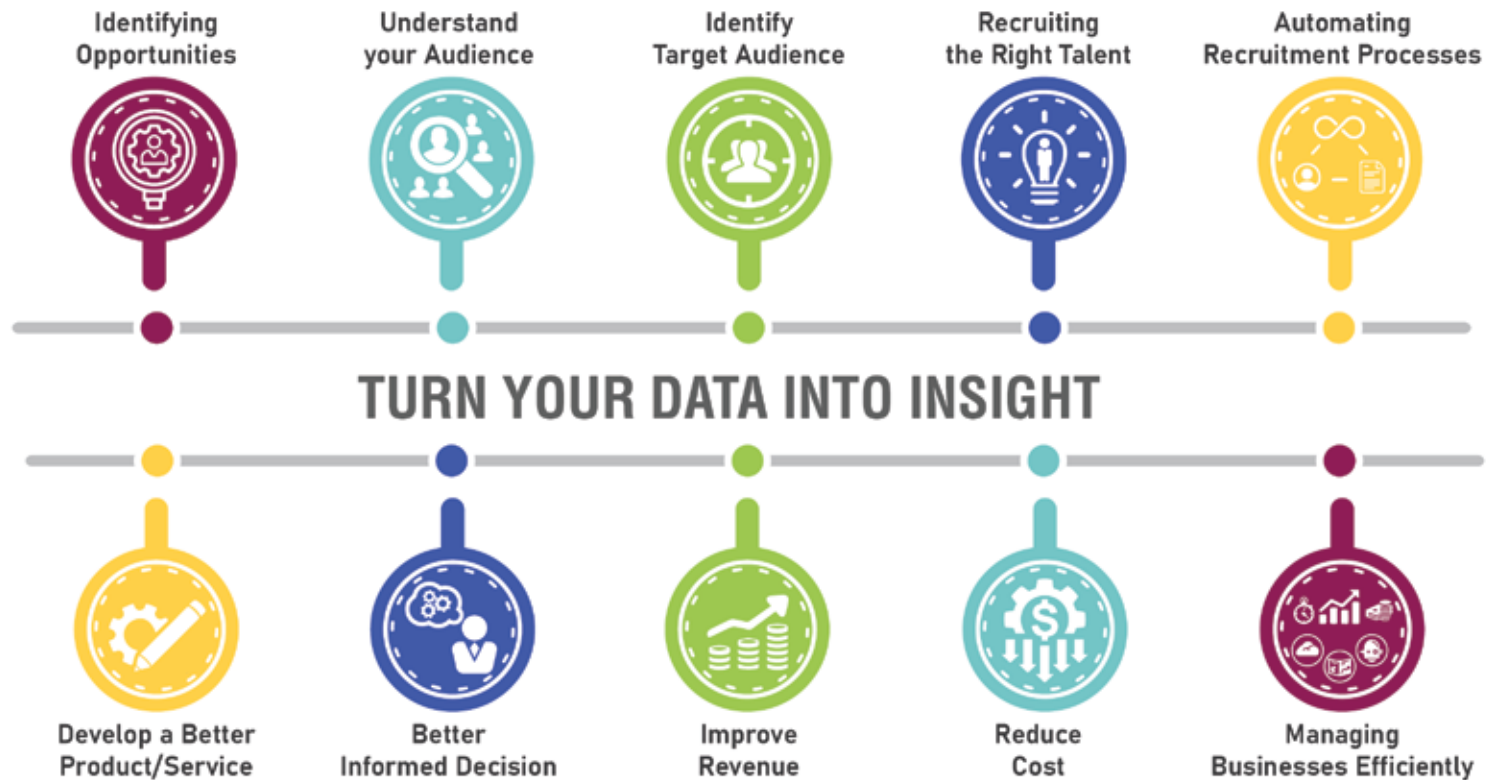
Identifying Opportunities

Understand your Audience

Identify Target Audience

Recruiting the Right Talent

Automating Recruitment Processes

TURN YOUR DATA INTO INSIGHT

Develop a Better Product/Service

Better Informed Decision

Improve Revenue

Reduce Cost

Managing Businesses Efficiently